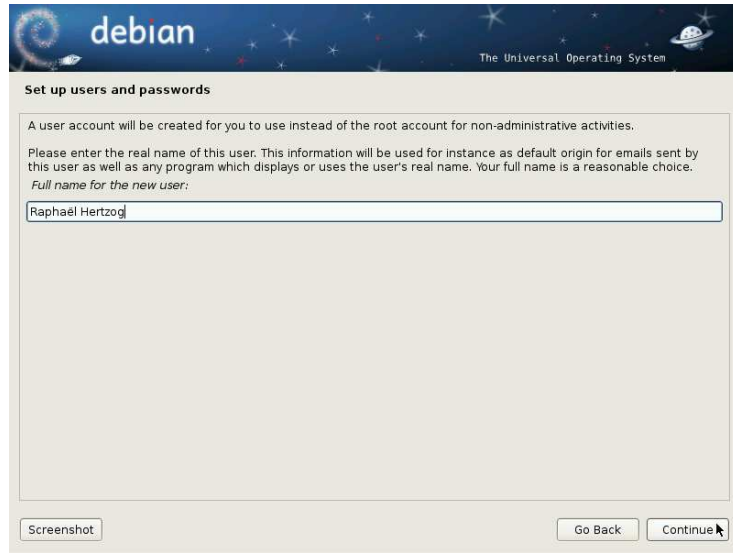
debian

The Universal Operating System

Set up users and passwords

A user account will be created for you to use instead of the root account for non-administrative activities.

Please enter the real name of this user. This information will be used for instance as default origin for emails sent by this user as well as any program which displays or uses the user's real name. Your full name is a reasonable choice.

Full name for the new user:

Raphaël Hertzog

Screenshot

Go Back

Continue